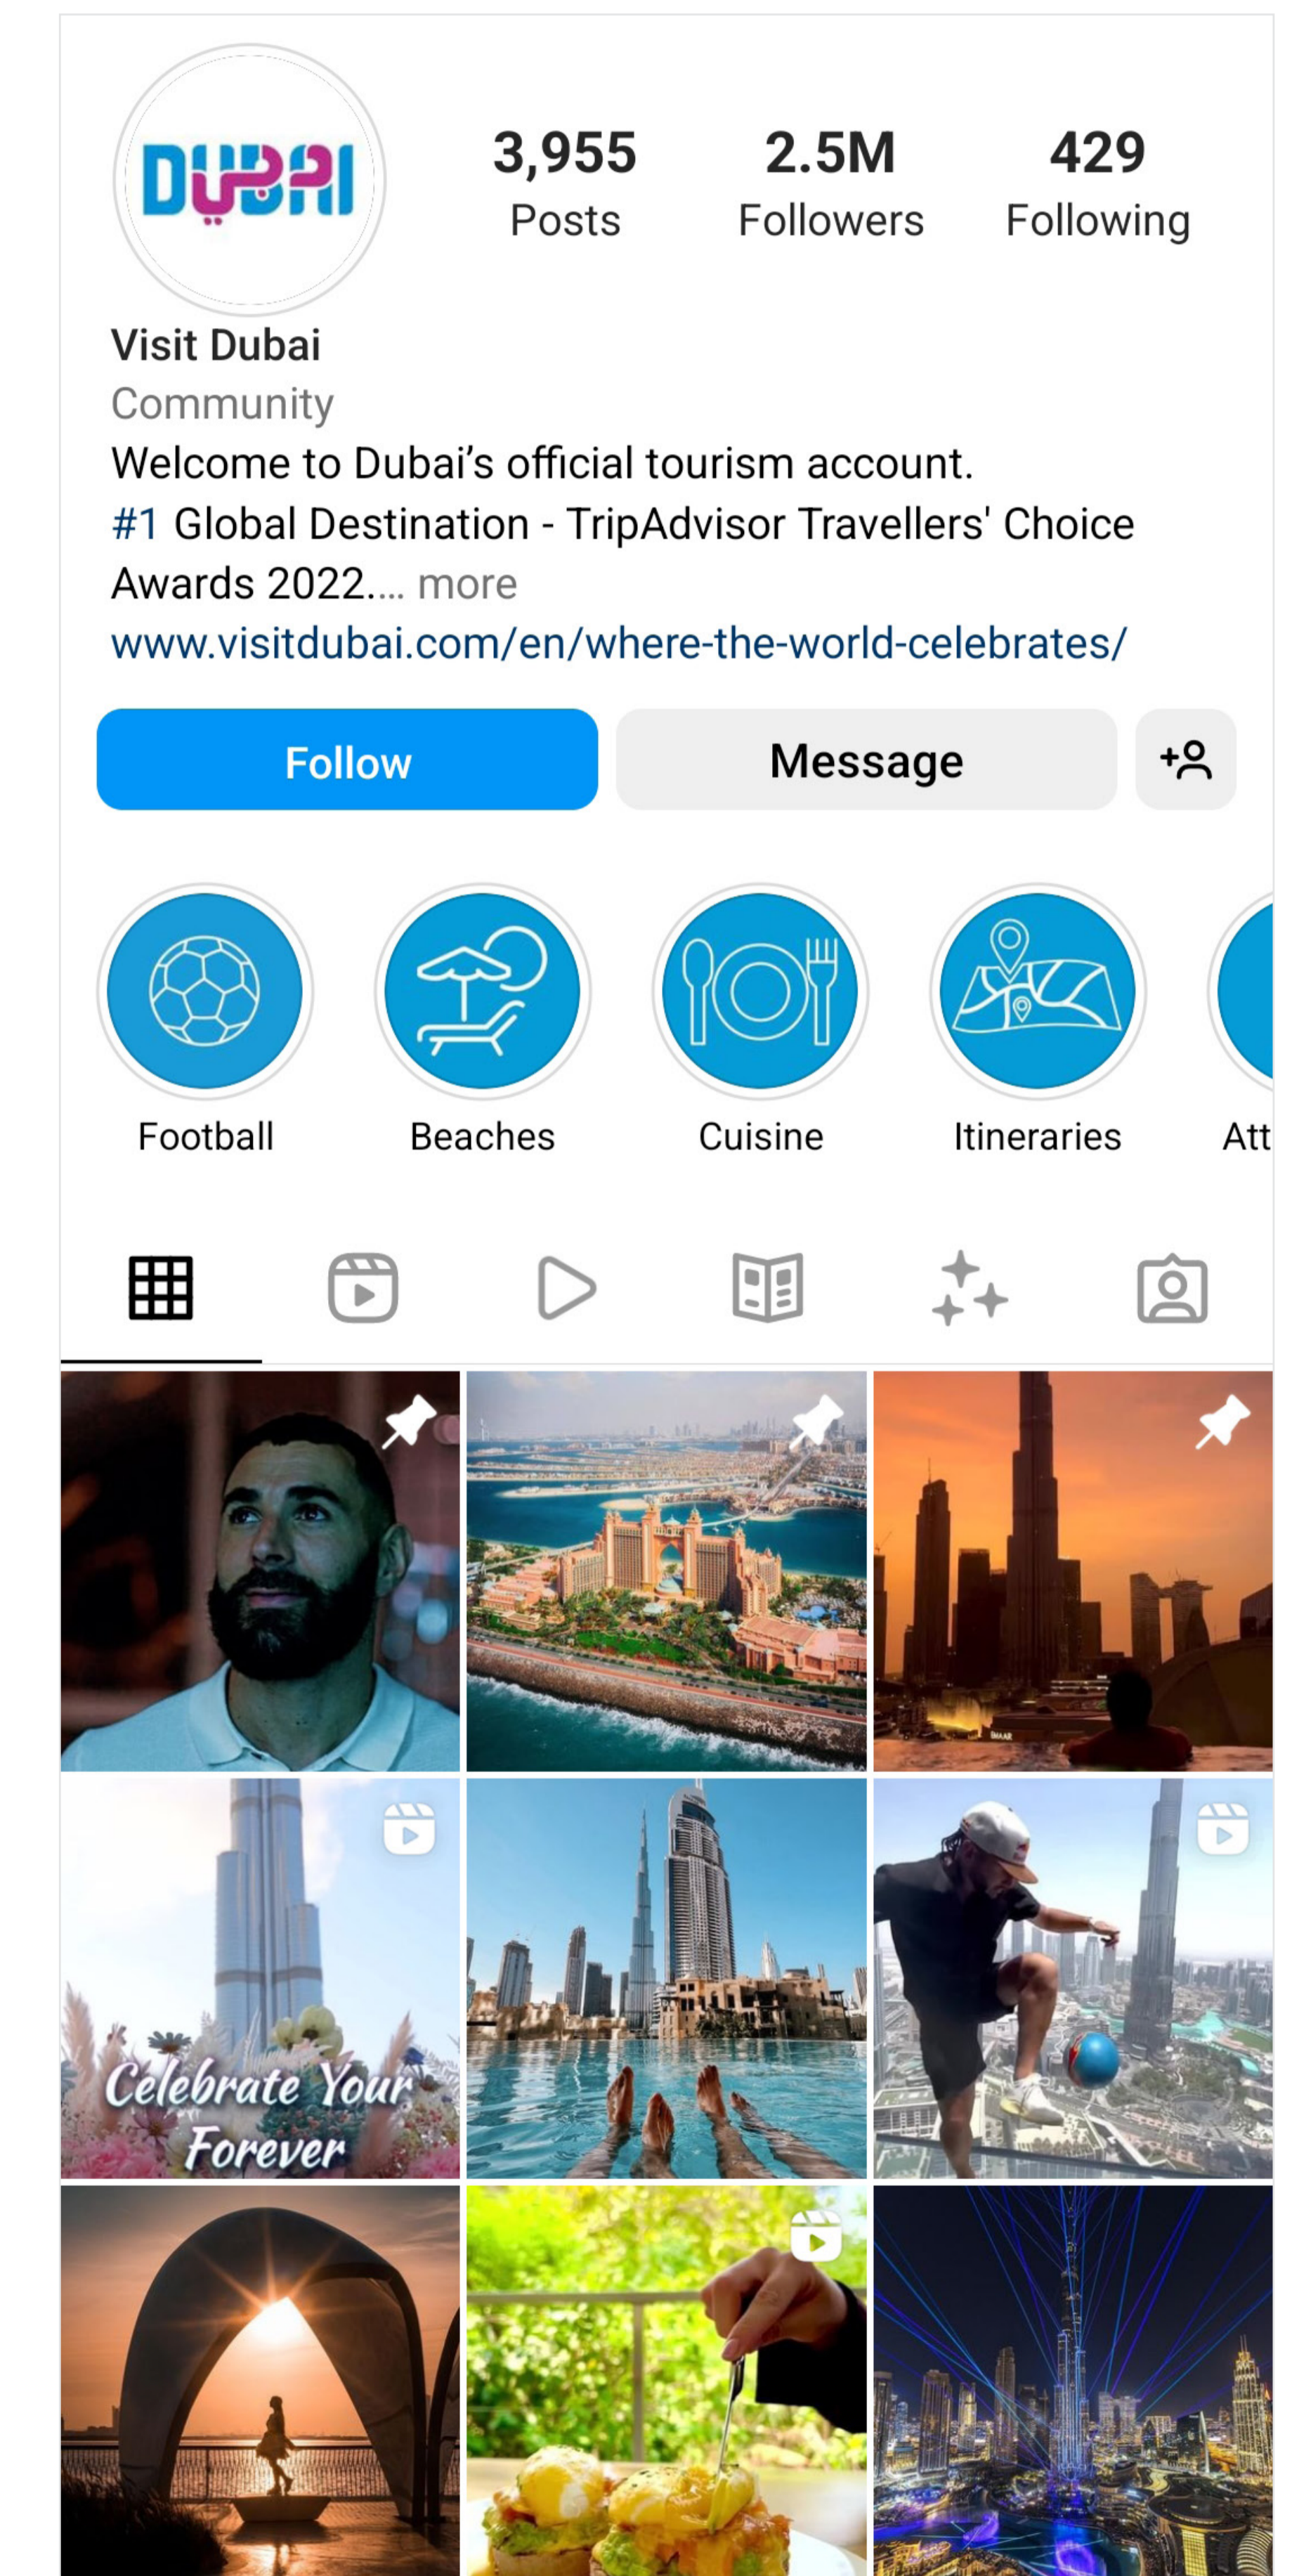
DUBAI

3,955
Posts

2.5M
Followers

429
Following

Visit Dubai
Community
Welcome to Dubai’s official tourism account.
#1 Global Destination - TripAdvisor Travellers' Choice Awards 2022.... more
www.visitdubai.com/en/where-the-world-celebrates/

Follow
Message

Football
Beaches
Cuisine
Itineraries
Att

Celebrate Your Forever